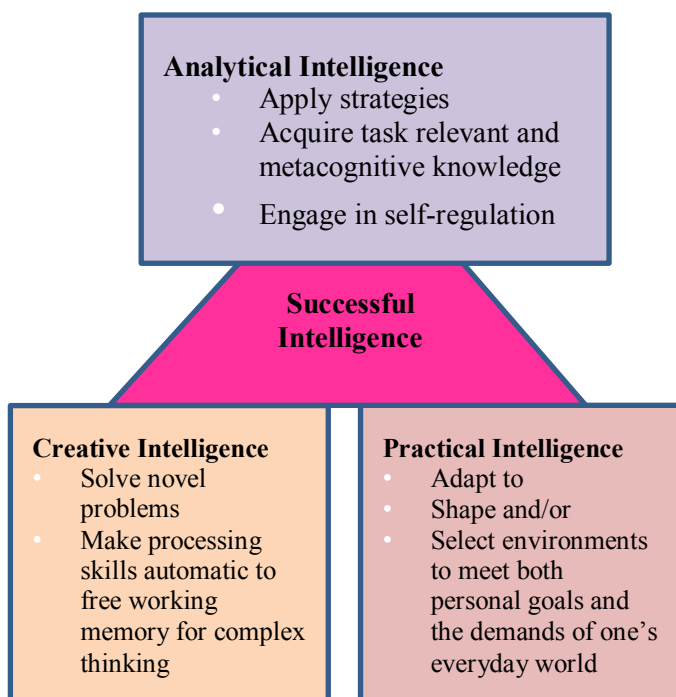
**Analytical Intelligence**
- Apply strategies
- Acquire task relevant and metacognitive knowledge
- Engage in self-regulation

**Successful Intelligence**

**Creative Intelligence**
- Solve novel problems
- Make processing skills automatic to free working memory for complex thinking

**Practical Intelligence**
- Adapt to
- Shape and/or
- Select environments to meet both personal goals and the demands of one's everyday world